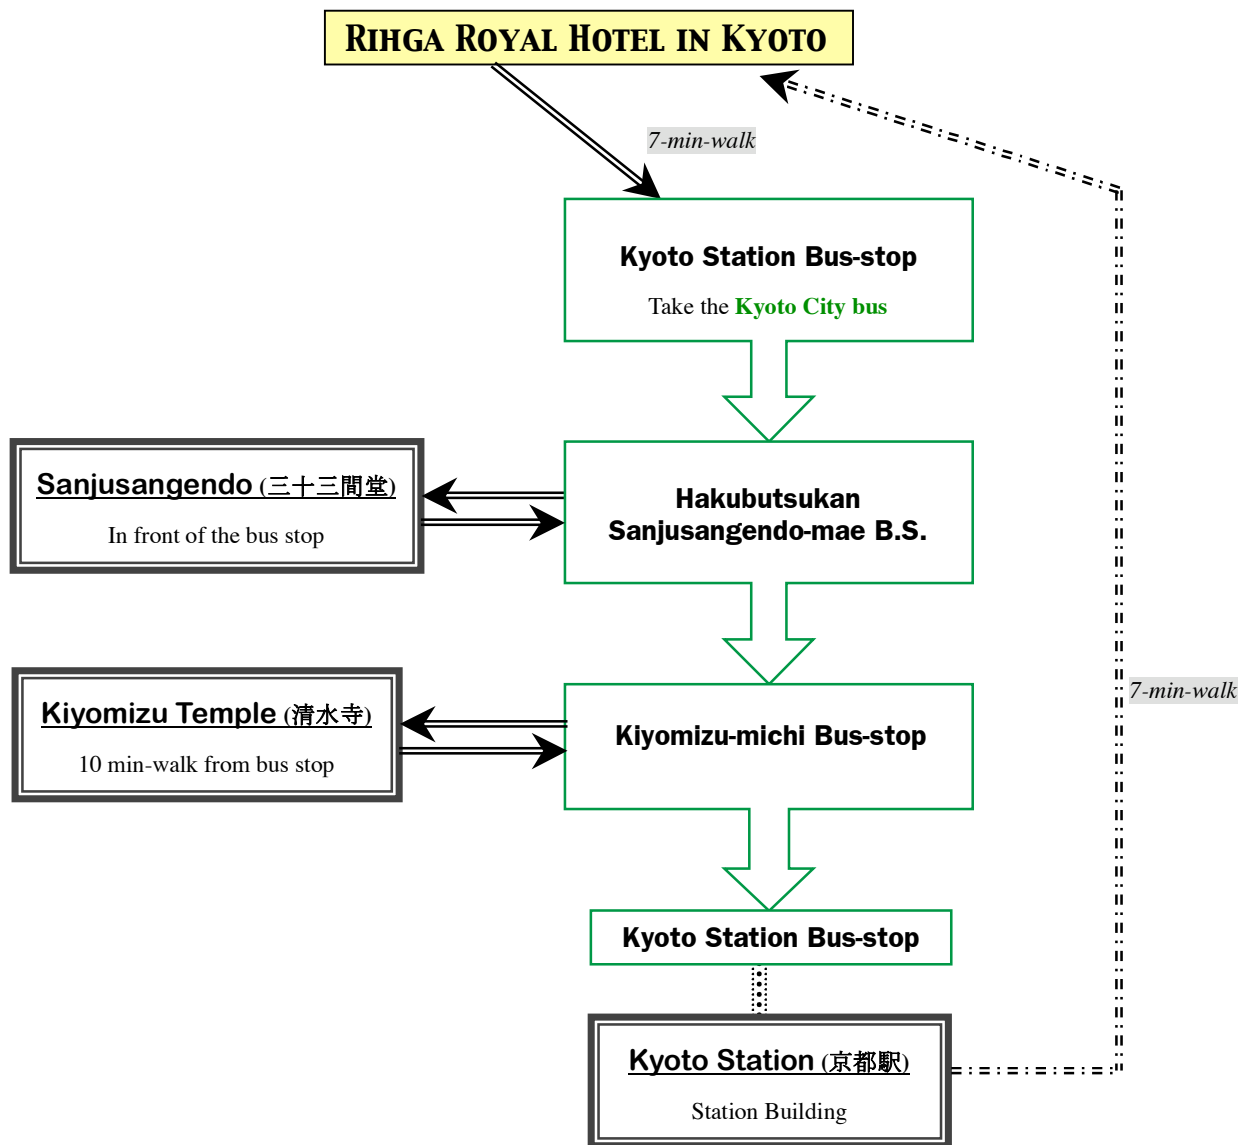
Rihga Royal Hotel in Kyoto

7-min-walk

Kyoto Station Bus-stop

Take the Kyoto City bus

Sanjusangendo (三十三間堂)

In front of the bus stop

Hakubutsukan Sanjusangendo-mae B.S.

Kiyomizu Temple (清水寺)

10 min-walk from bus stop

Kiyomizu-michi Bus-stop

7-min-walk

Kyoto Station Bus-stop

Kyoto Station (京都駅)

Station Building